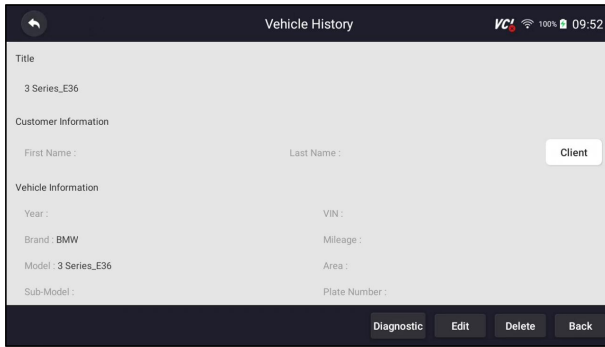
Vehicle History

VCI 100% 09:52

Title

3 Series_E36

Customer Information

First Name :

Last Name :

Client

Vehicle Information

Year :

VIN :

Brand : BMW

Mileage :

Model : 3 Series_E36

Area :

Sub-Model :

Plate Number :

Diagnostic

Edit

Delete

Back